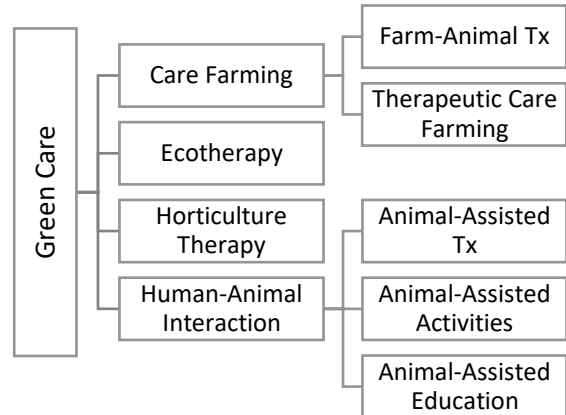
Green Care

Care Farming

Farm-Animal Tx

Therapeutic Care Farming

Ecotherapy

Horticulture Therapy

Human-Animal Interaction

Animal-Assisted Tx

Animal-Assisted Activities

Animal-Assisted Education